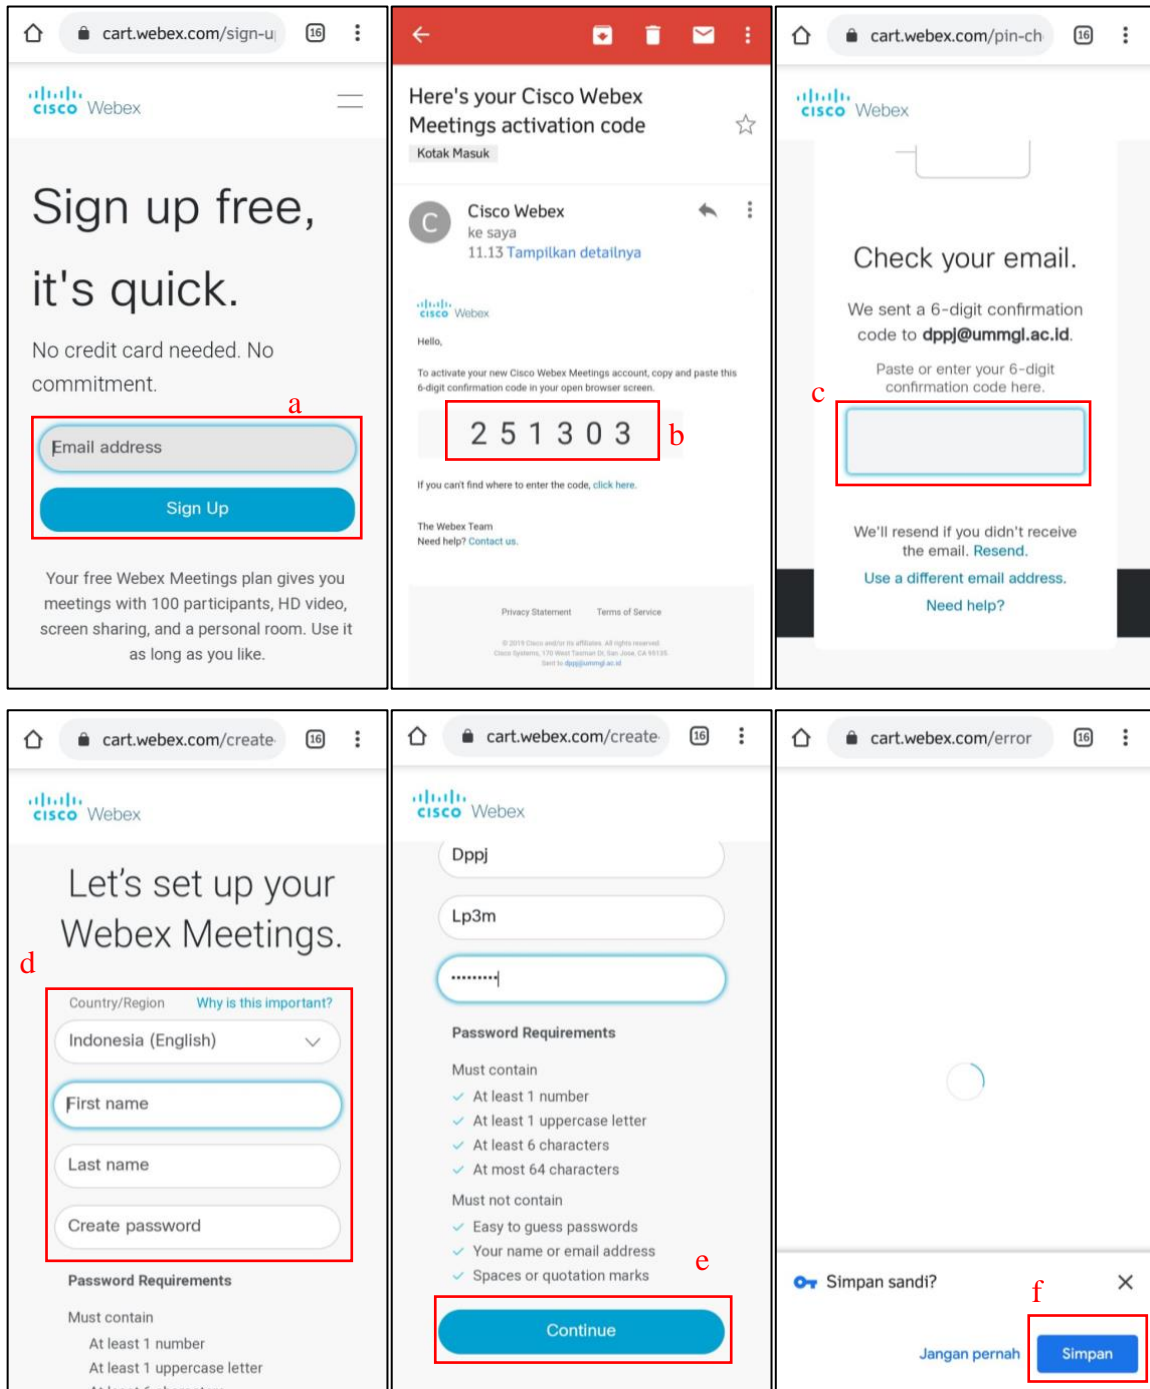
cart.webex.com/sign-u 16

cisco Webex

Sign up free, it's quick.

No credit card needed. No commitment.

a

Email address

Sign Up

Your free Webex Meetings plan gives you meetings with 100 participants, HD video, screen sharing, and a personal room. Use it as long as you like.

Here's your Cisco Webex Meetings activation code

Kotak Masuk

Cisco Webex
ke saya
11.13 Tampilkan detailnya

cisco Webex

Hello,

To activate your new Cisco Webex Meetings account, copy and paste this 6-digit confirmation code in your open browser screen.

2 5 1 3 0 3

b

If you can't find where to enter the code, click here.

The Webex Team
Need help? Contact us.

Privacy Statement Terms of Service

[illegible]

cart.webex.com/pin-ch 16

cisco Webex

Check your email.

We sent a 6-digit confirmation code to dppj@ummgl.ac.id.

Paste or enter your 6-digit confirmation code here.

c

We'll resend if you didn't receive the email. Resend.

Use a different email address.

Need help?

cart.webex.com/create 16

cisco Webex

Let's set up your Webex Meetings.

d

Country/Region Why is this important?

Indonesia (English)

First name

Last name

Create password

Password Requirements

Must contain
At least 1 number
At least 1 uppercase letter

cart.webex.com/create 16

cisco Webex

Dppj

Lp3m

•••••••••

Password Requirements

Must contain
At least 1 number
At least 1 uppercase letter
At least 6 characters
At most 64 characters

Must not contain
Easy to guess passwords
Your name or email address
Spaces or quotation marks

e

Continue

cart.webex.com/error 16

Simpan sandi?

f

Jangan pernah Simpan